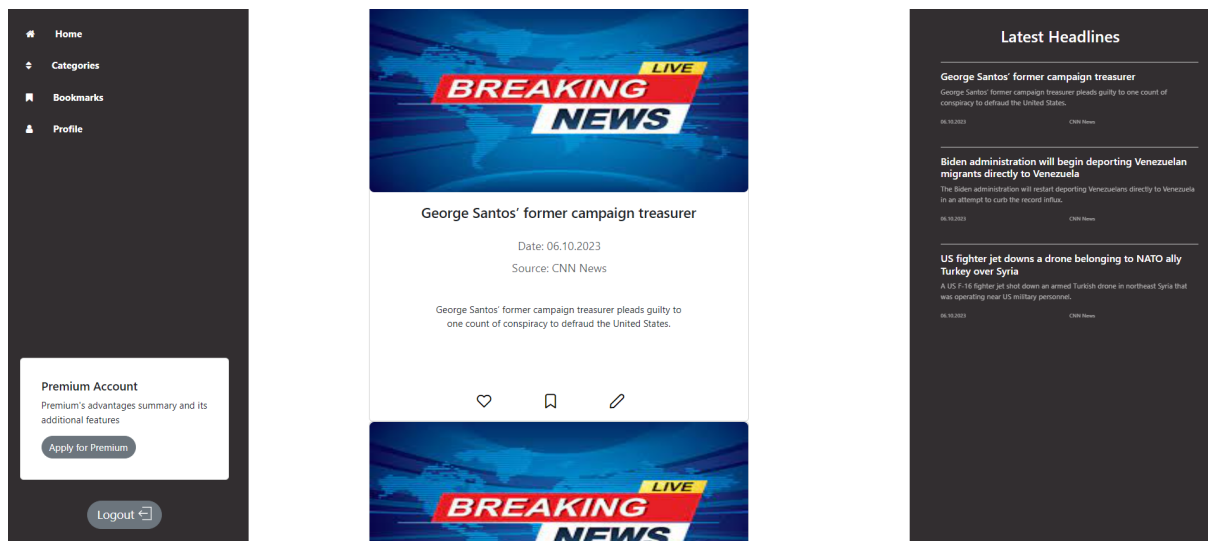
Home
Categories
Bookmarks
Profile

Premium Account
Premium's advantages summary and its additional features
Apply for Premium

Logout

LIVE
BREAKING
NEWS

George Santos' former campaign treasurer
Date: 06.10.2023
Source: CNN News
George Santos' former campaign treasurer pleads guilty to one count of conspiracy to defraud the United States.

LIVE
BREAKING
NEWS

Latest Headlines

George Santos' former campaign treasurer
George Santos' former campaign treasurer pleads guilty to one count of conspiracy to defraud the United States.
06.10.2023
CNN News

Biden administration will begin deporting Venezuelan migrants directly to Venezuela
The Biden administration will restart deporting Venezuelans directly to Venezuela in an attempt to curb the record influx.
06.10.2023
CNN News

US fighter jet downs a drone belonging to NATO ally Turkey over Syria
A US F-16 fighter jet shot down an armed Turkish drone in northeast Syria that was operating near US military personnel.
06.10.2023
CNN News